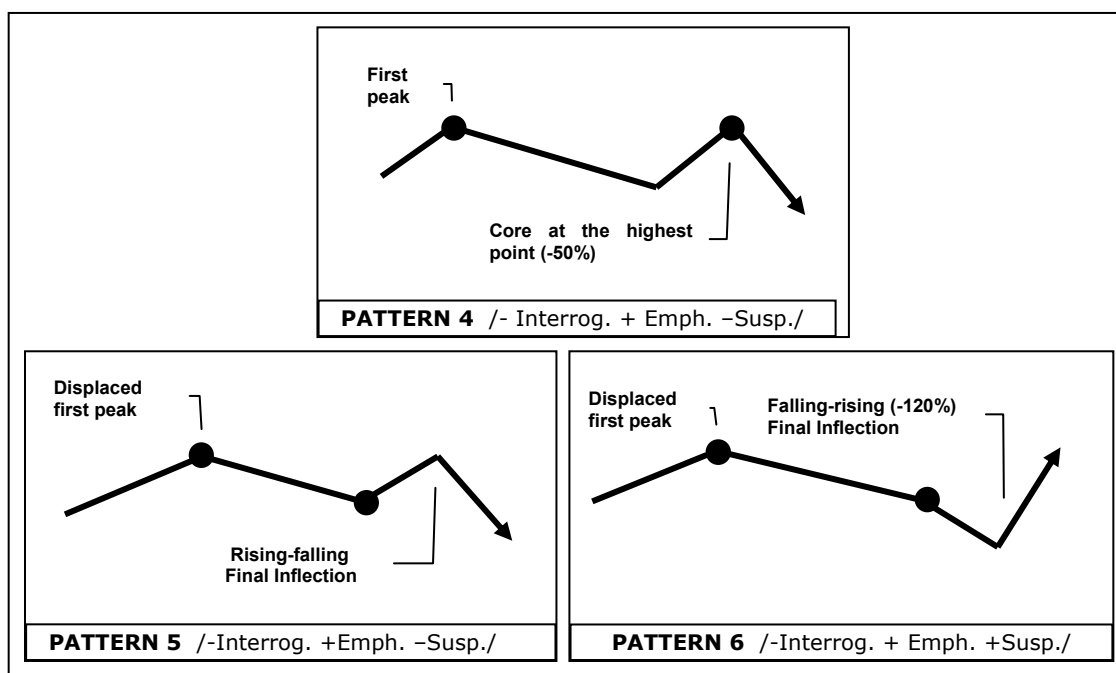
First peak

Core at the highest point (-50%)

**PATTERN 4** /- Interrog. + Emph. –Susp./

Displaced first peak

Rising-falling Final Inflection

**PATTERN 5** /-Interrog. +Emph. –Susp./

Displaced first peak

Falling-rising (-120%) Final Inflection

**PATTERN 6** /-Interrog. + Emph. +Susp./